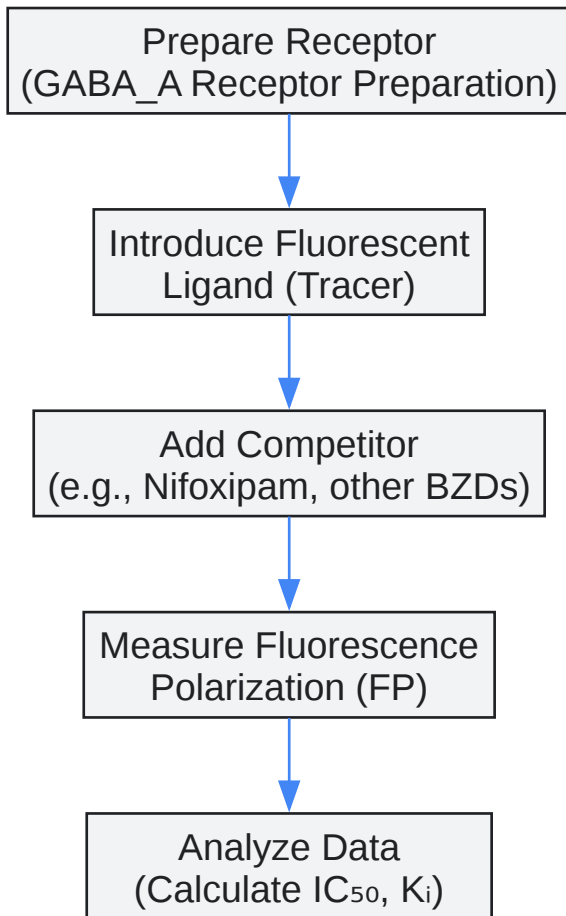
Prepare Receptor
(GABA_A Receptor Preparation)

Introduce Fluorescent Ligand (Tracer)

Add Competitor
(e.g., Nifoxipam, other BZDs)

Measure Fluorescence Polarization (FP)

Analyze Data
(Calculate $IC_{50}$, $K_i$)